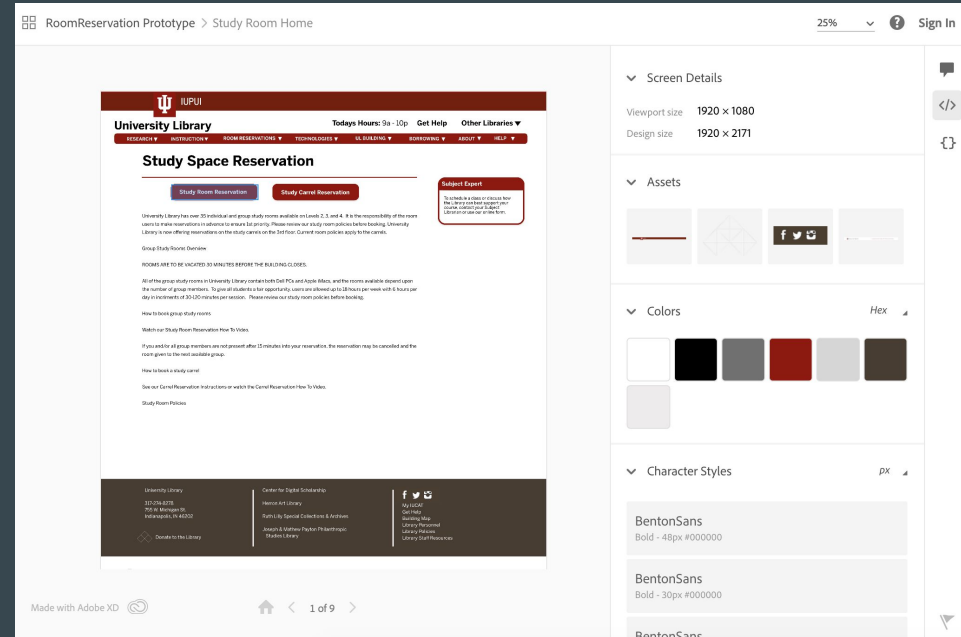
RoomReservation Prototype > Study Room Home

25%

Sign In

IUPUI

University Library

Todays Hours: 9a - 10p Get Help Other Libraries ▼

RESEARCH ▼ INSTRUCTION ▼ ROOM RESERVATIONS ▼ TECHNOLOGIES ▼ UL BUILDING ▼ BORROWING ▼ ABOUT ▼ HELP ▼

Study Space Reservation

Study Room Reservation

Study Carrel Reservation

Subject Expert

To schedule a class or discuss how the Library can best support your course, contact your Subject Librarian or use our online form.

University Library has over 35 individual and group study rooms available on Levels 2, 3, and 4. It is the responsibility of the room users to make reservations in advance to ensure 1st priority. Please review our study room policies before booking. University Library is now offering reservations on the study carrels on the 3rd floor. Current room policies apply to the carrels.

Group Study Rooms Overview

ROOMS ARE TO BE VACATED 30 MINUTES BEFORE THE BUILDING CLOSES.

All of the group study rooms in University Library contain both Dell PCs and Apple iMacs, and the rooms available depend upon the number of group members. To give all students a fair opportunity, users are allowed up to 18 hours per week with 6 hours per day in increments of 30-120 minutes per session. Please review our study room policies before booking.

How to book group study rooms

Watch our Study Room Reservation How To Video.

If you and/or all group members are not present after 15 minutes into your reservation, the reservation may be cancelled and the room given to the next available group.

How to book a study carrel

See our Carrel Reservation Instructions or watch the Carrel Reservation How To Video.

Study Room Policies

University Library

317-274-0278
755 W. Michigan St.
Indianapolis, IN 46202

Donate to the Library

Center for Digital Scholarship

Herron Art Library

Ruth Lilly Special Collections & Archives

Joseph & Matthew Payton Philanthropic Studies Library

My IUCAT
Get Help
Building Map
Library Personnel
Library Policies
Library Staff Resources

Made with Adobe XD

1 of 9

Screen Details

Viewport size 1920 × 1080

Design size 1920 × 2171

Assets

Colors

Hex

Character Styles

px

BentonSans
Bold - 48px #000000

BentonSans
Bold - 30px #000000

BentonSans